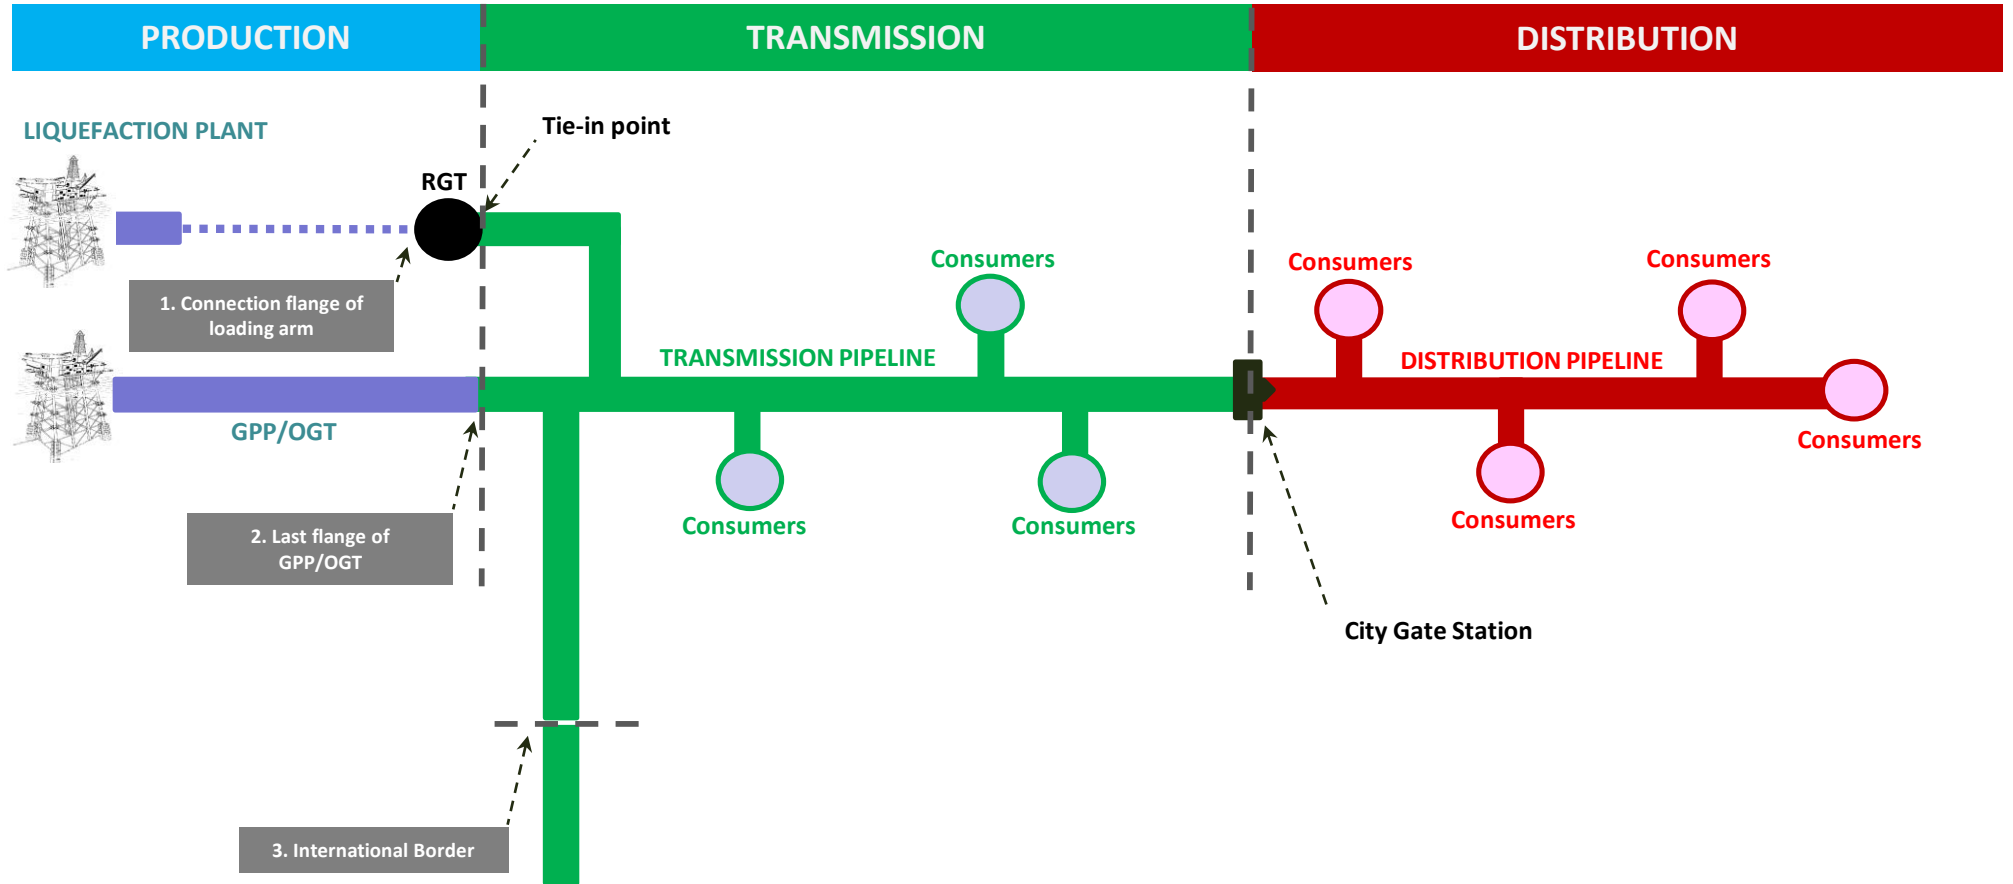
PRODUCTION

TRANSMISSION

DISTRIBUTION

LIQUEFACTION PLANT

Tie-in point

RGT

1. Connection flange of loading arm

GPP/OGT

2. Last flange of GPP/OGT

TRANSMISSION PIPELINE

Consumers

Consumers

Consumers

Consumers

Consumers

DISTRIBUTION PIPELINE

Consumers

Consumers

Consumers

City Gate Station

3. International Border